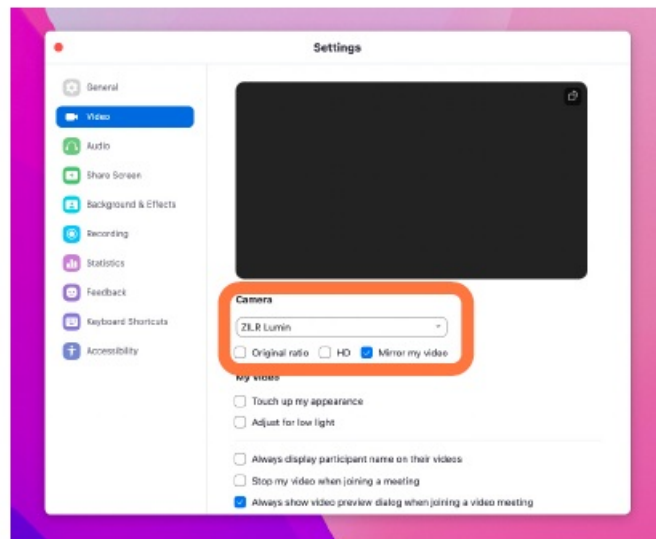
Settings

General
Video
Audio
Share Screen
Background & Effects
Recording
Statistics
Feedback
Keyboard Shortcuts
Accessibility

Camera
ZILR Lumin
Original ratio
HD
Mirror my video

My Video
Touch up my appearance
Adjust for low light

Always display participant name on their videos
Stop my video when joining a meeting
Always show video preview dialog when joining a video meeting